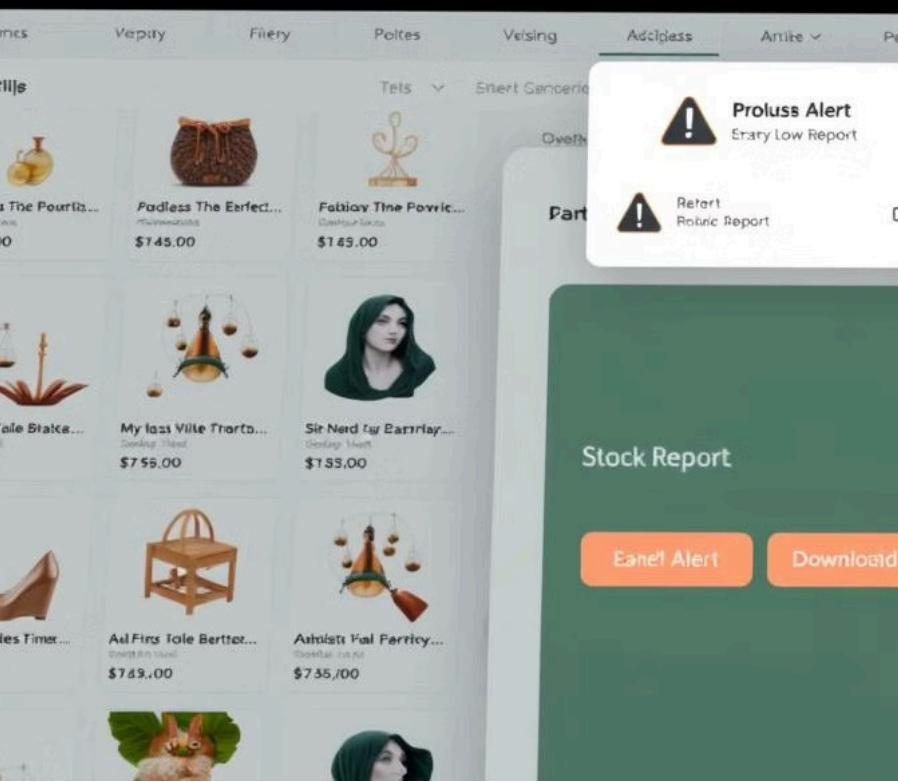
ncs Vepuy Fiery Poltes Veising Addiass Amke ⌄ P

rlijs

Tets ⌄ Enert Sancerio

Overl

Proluss Alert
Erary Low Report

Retert
Robric Report

s The Pourlis...
00

Padless The Esfect...
$745.00

Febiov The Povric...
$145.00

Part

ale Btaice...

My las Vile Trarto...
$755.00

Sit Nerd ty Barriay...
$755.00

Stock Report

Eanel Alert

Download

les Fimr...

Ad Firs Tole Bertter...
$749.00

Admist Fal Parrioy...
$735.00